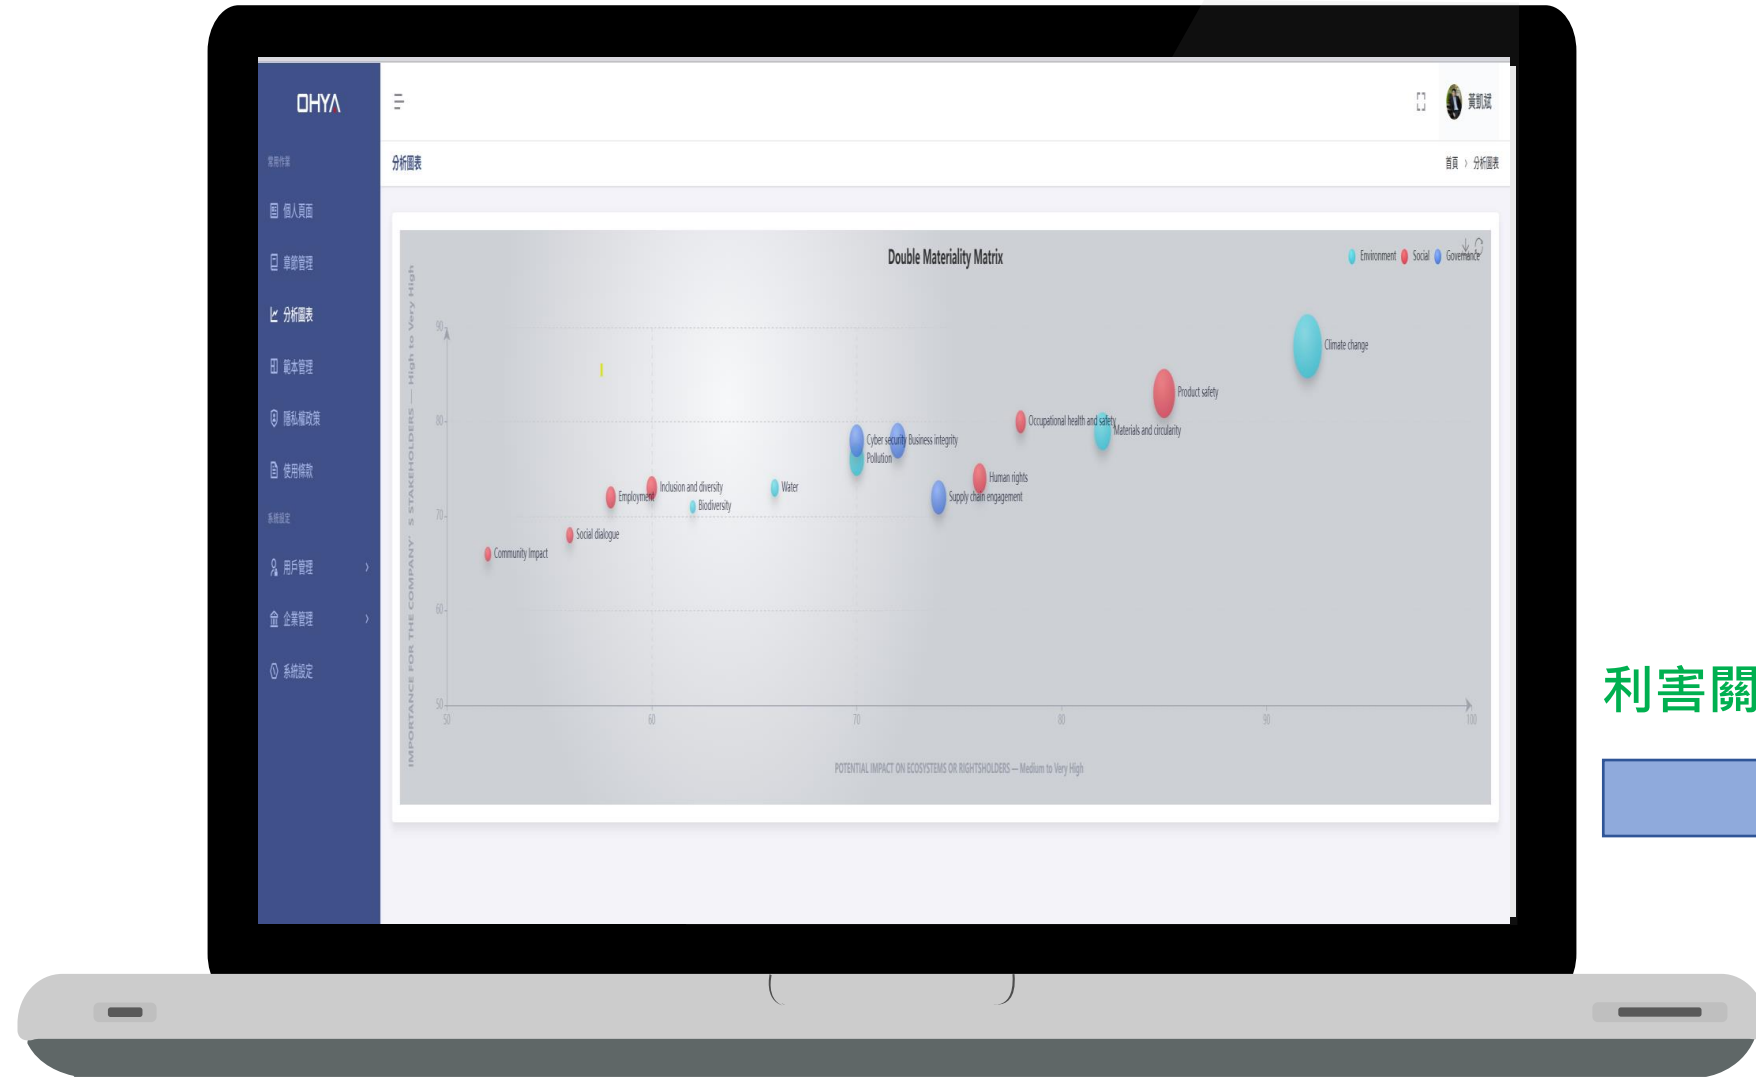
OHYA

常用作業

個人頁面

章節管理

分析圖表

範本管理

隱私權政策

使用條款

系統設定

用戶管理

企業管理

系統設定

分析圖表

首頁 › 分析圖表

黃凱斌

Double Materiality Matrix

Environment Social Governance

IMPORTANCE FOR THE COMPANY' S STAKEHOLDERS — High to Very High

90
80
70
60
50

Climate change
Product safety
Occupational health and safety
Materials and circularity
Cyber security
Business integrity
Pollution
Human rights
Supply chain engagement
Water
Inclusion and diversity
Employment
Biodiversity
Social dialogue
Community Impact

50 60 70 80 90 100

POTENTIAL IMPACT ON ECOSYSTEMS OR RIGHTSHOLDERS — Medium to Very High

利害關